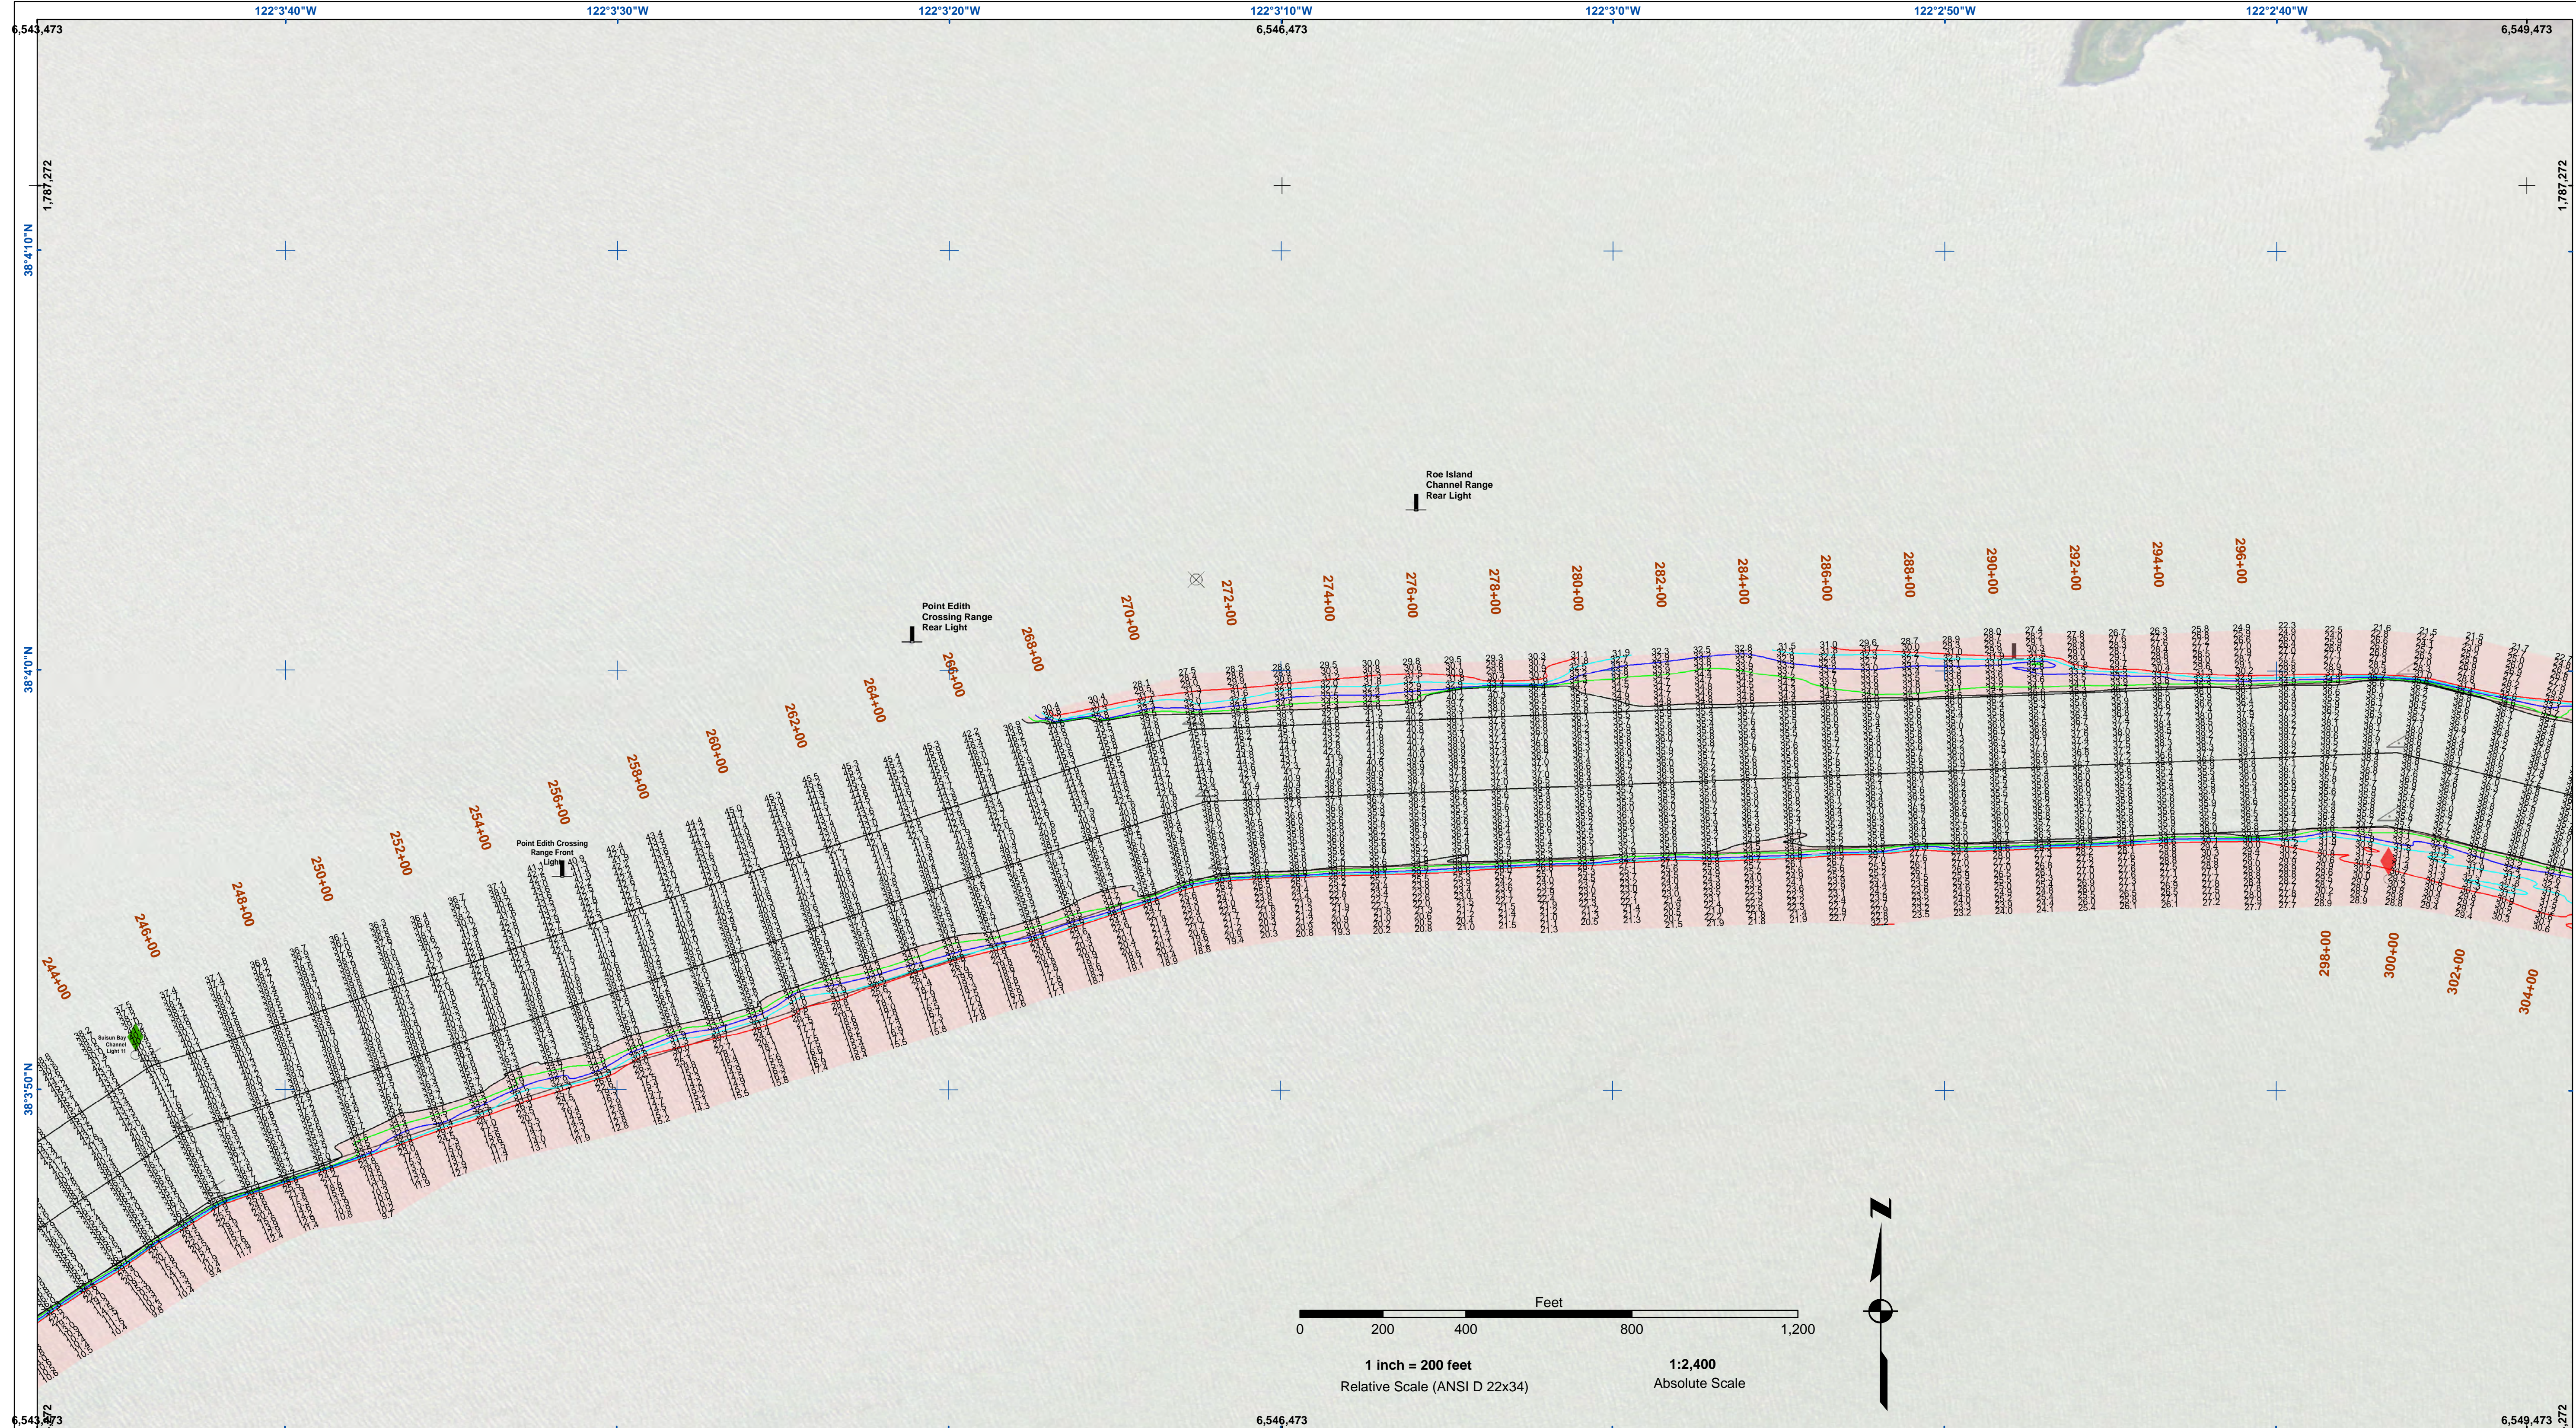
122°3'40"W
122°3'30"W
122°3'20"W
122°3'10"W
122°3'0"W
122°2'50"W
122°2'40"W

6,543,473
6,546,473
6,549,473

1,787,272
1,787,272

38°4'10"N
38°4'0"N
38°3'50"N

Roe Island Channel Range Rear Light

Point Edith Crossing Range Rear Light

Point Edith Crossing Range Front Light

Suisun Bay Channel Light 11

244+00
246+00
248+00
250+00
252+00
254+00
256+00
258+00
260+00
262+00
264+00
266+00
268+00
270+00
272+00
274+00
276+00
278+00
280+00
282+00
284+00
286+00
288+00
290+00
292+00
294+00
296+00
298+00
300+00
302+00
304+00

Feet
0 200 400 800 1,200

1 inch = 200 feet
Relative Scale (ANSI D 22x34)

1:2,400
Absolute Scale

N

6,543,473
6,546,473
6,549,473